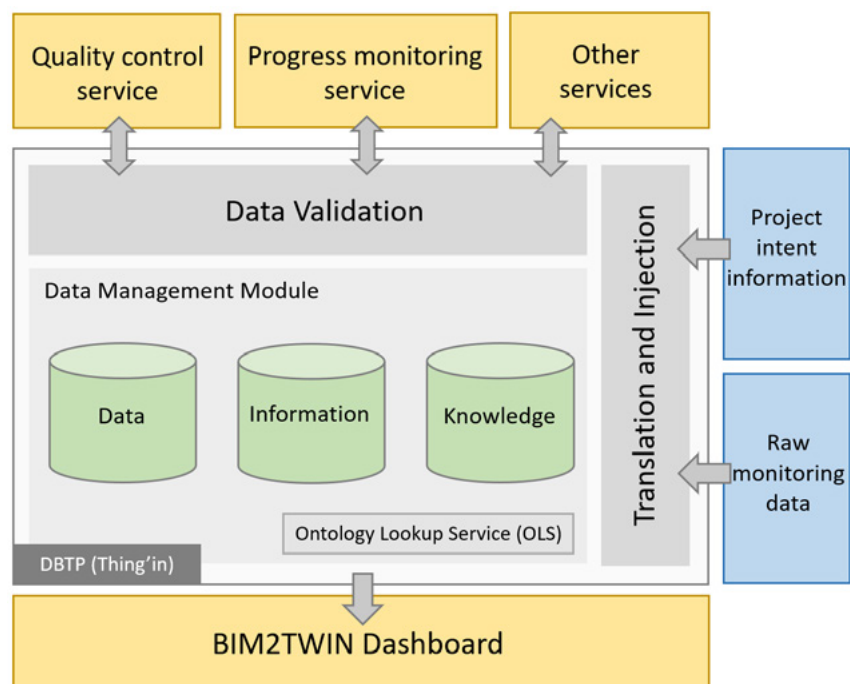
Quality control service

Progress monitoring service

Other services

Data Validation

Translation and Injection

Project intent information

Data Management Module

Data

Information

Knowledge

Raw monitoring data

Ontology Lookup Service (OLS)

DBTP (Thing'in)

BIM2TWIN Dashboard